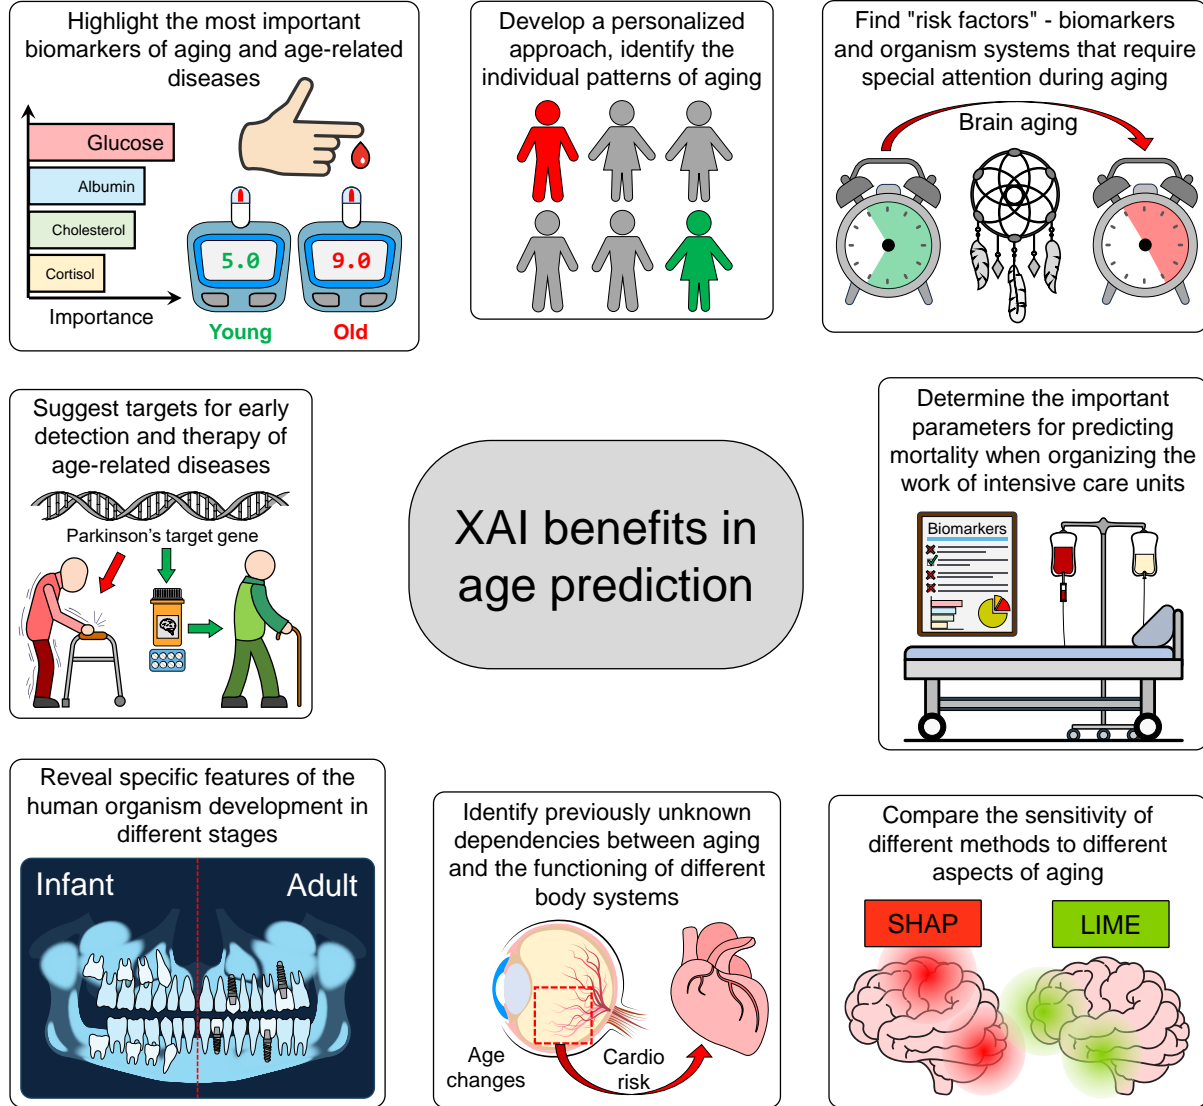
Highlight the most important biomarkers of aging and age-related diseases

Glucose

Albumin

Cholesterol

Cortisol

Importance

5.0

9.0

Young

Old

Develop a personalized approach, identify the individual patterns of aging

Find "risk factors" - biomarkers and organism systems that require special attention during aging

Brain aging

Suggest targets for early detection and therapy of age-related diseases

Parkinson's target gene

XAI benefits in age prediction

Determine the important parameters for predicting mortality when organizing the work of intensive care units

Biomarkers

Reveal specific features of the human organism development in different stages

Infant

Adult

Identify previously unknown dependencies between aging and the functioning of different body systems

Age changes

Cardio risk

Compare the sensitivity of different methods to different aspects of aging

SHAP

LIME